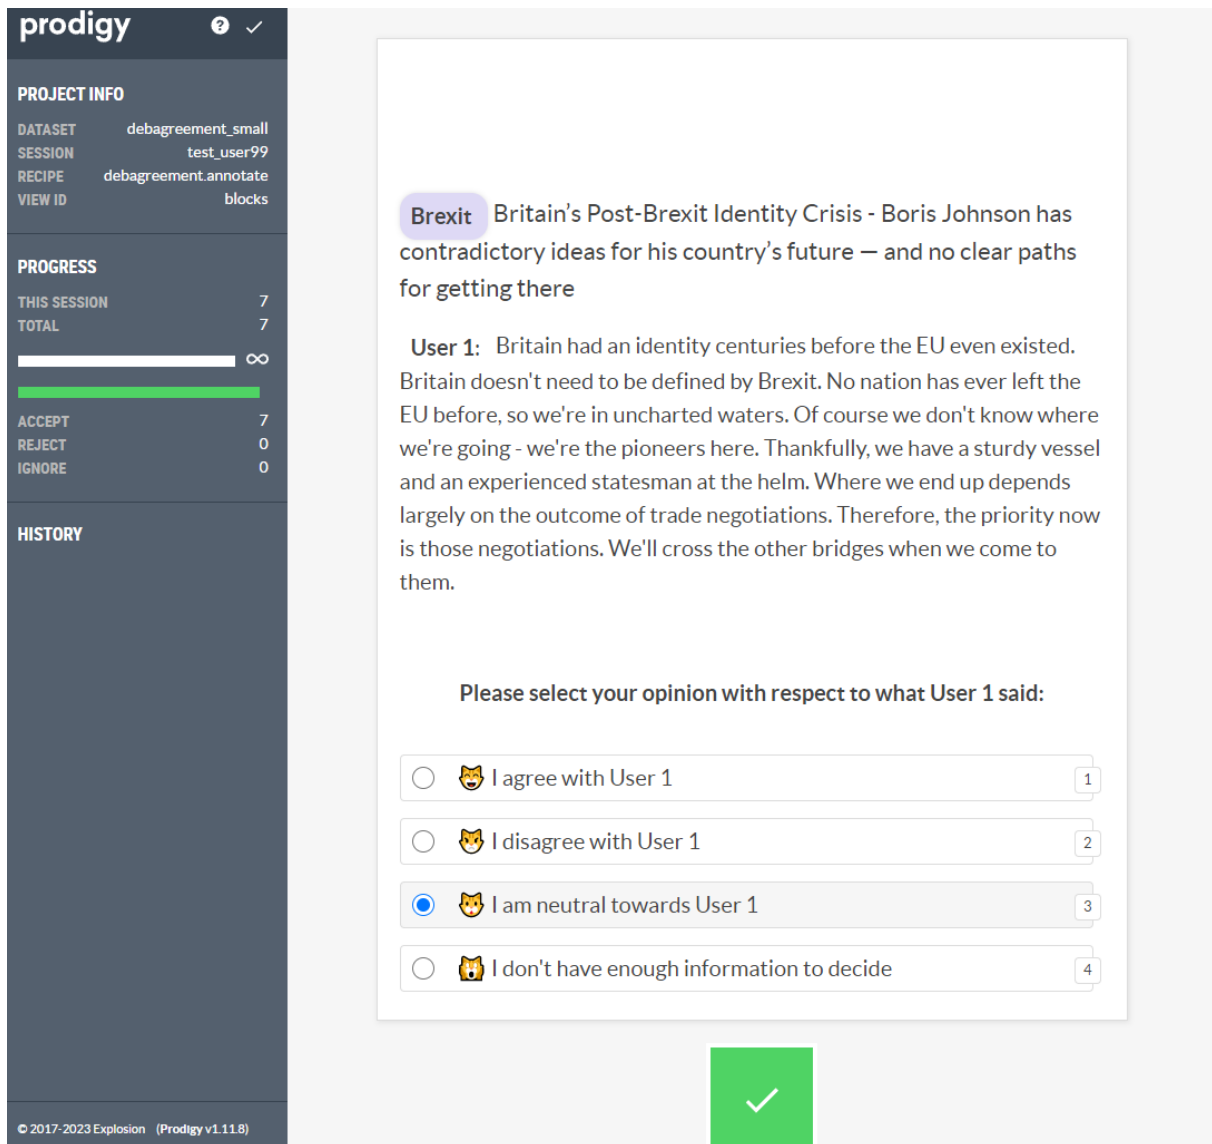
prodigy

PROJECT INFO

| | |
|---|---|
| DATASET | debagreement_small |
| SESSION | test_user99 |
| RECIPE | debagreement.annotate |
| VIEW ID | blocks |

PROGRESS

| | |
|---|---|
| THIS SESSION | 7 |
| TOTAL | 7 |

∞

| | |
|---|---|
| ACCEPT | 7 |
| REJECT | 0 |
| IGNORE | 0 |

HISTORY

© 2017-2023 Explosion (Prodigy v1.11.8)

Brexit Britain's Post-Brexit Identity Crisis - Boris Johnson has contradictory ideas for his country's future — and no clear paths for getting there

User 1: Britain had an identity centuries before the EU even existed. Britain doesn't need to be defined by Brexit. No nation has ever left the EU before, so we're in uncharted waters. Of course we don't know where we're going - we're the pioneers here. Thankfully, we have a sturdy vessel and an experienced statesman at the helm. Where we end up depends largely on the outcome of trade negotiations. Therefore, the priority now is those negotiations. We'll cross the other bridges when we come to them.

Please select your opinion with respect to what User 1 said:

😸 I agree with User 1 1

😾 I disagree with User 1 2

😼 I am neutral towards User 1 3

🙀 I don't have enough information to decide 4